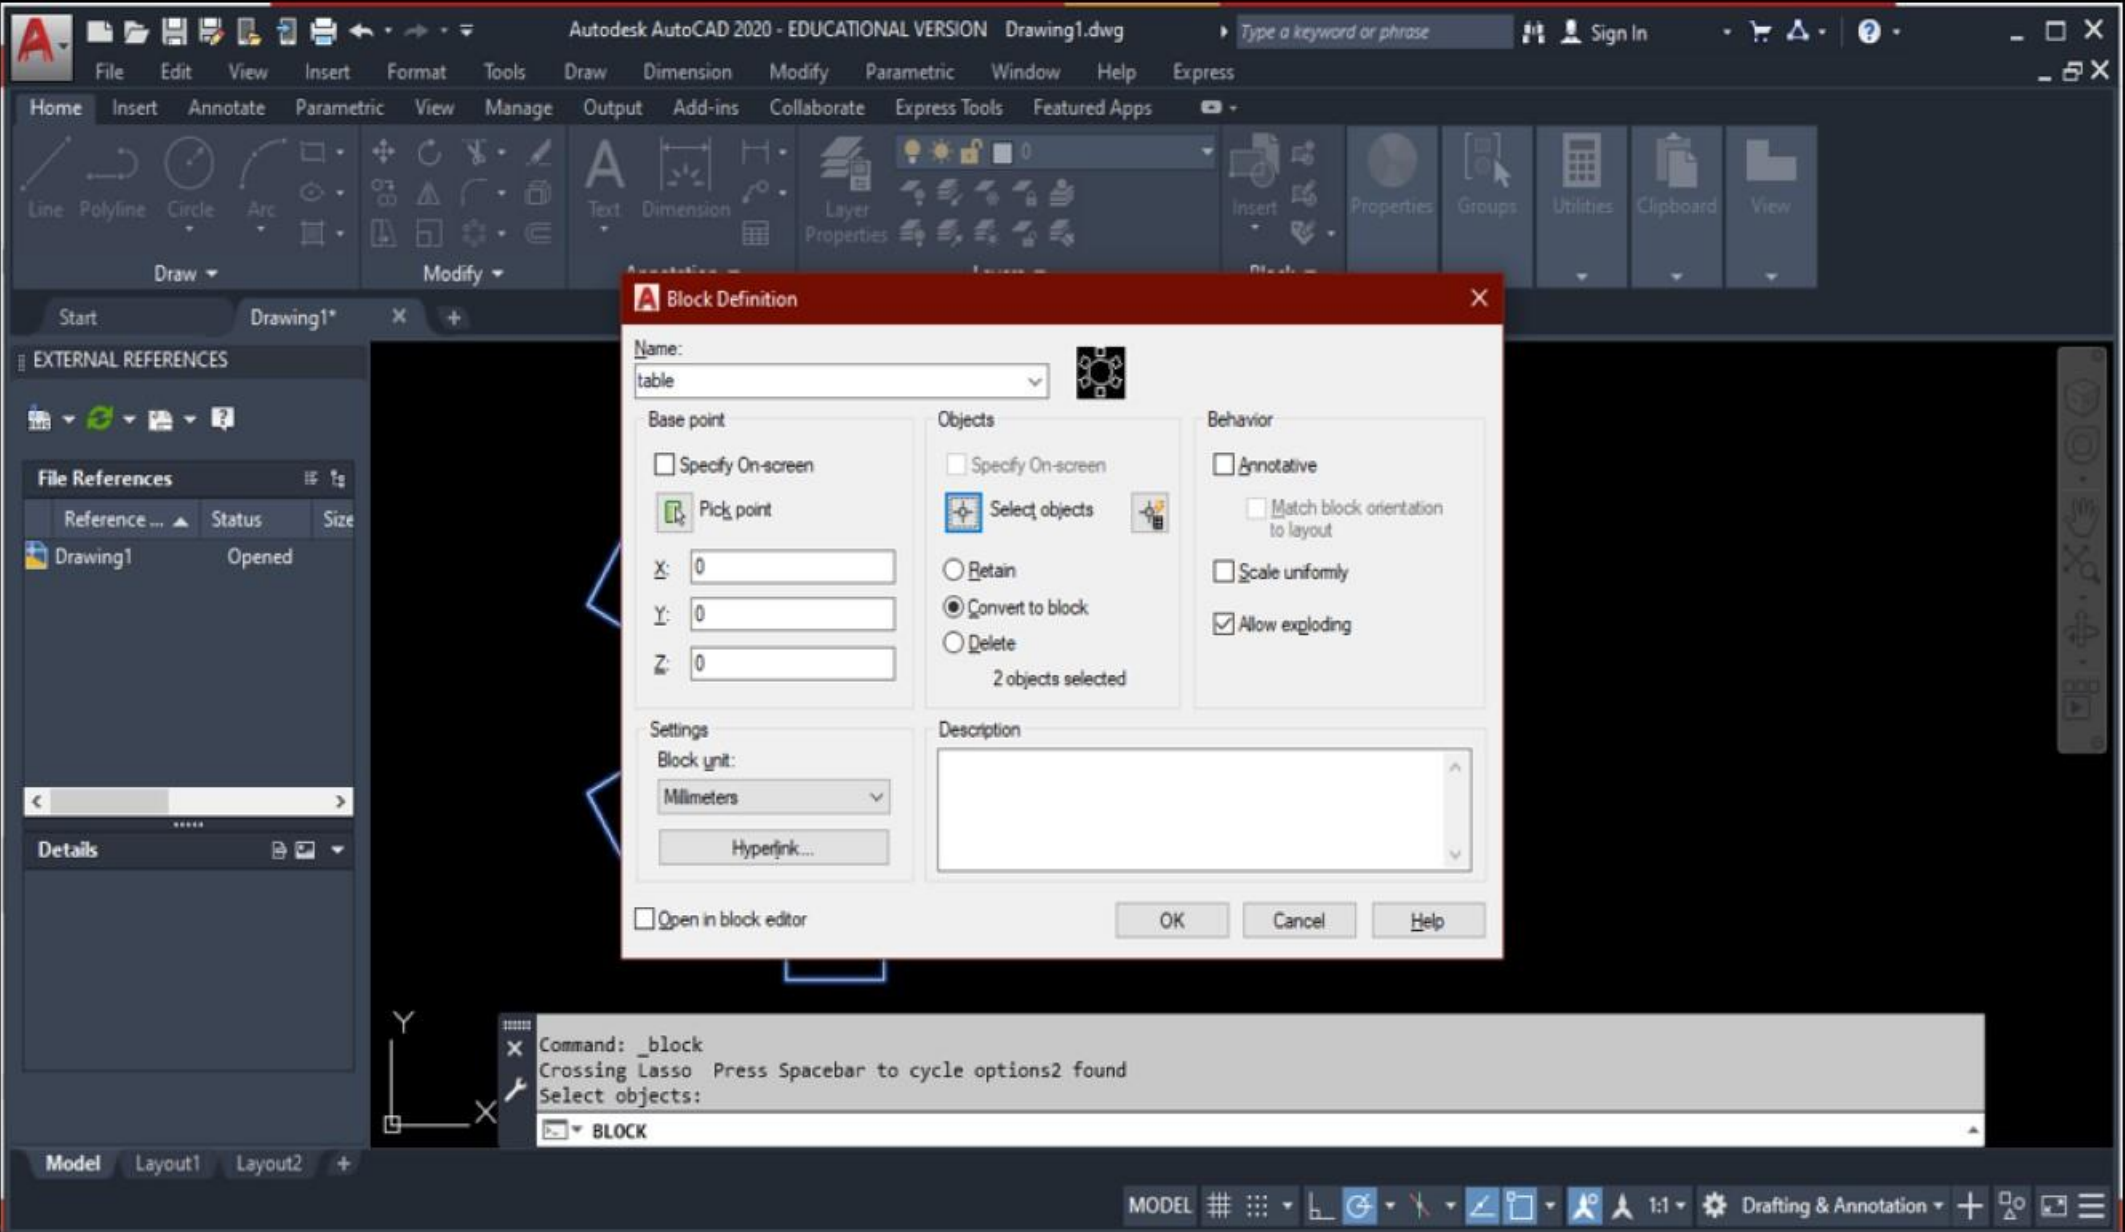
Autodesk AutoCAD 2020 - EDUCATIONAL VERSION Drawing1.dwg

Type a keyword or phrase

Sign In

File Edit View Insert Format Tools Draw Dimension Modify Parametric Window Help Express

Home Insert Annotate Parametric View Manage Output Add-ins Collaborate Express Tools Featured Apps

Line Polyline Circle Arc

Draw

Modify

Text Dimension

Layer Properties

Insert

Properties Groups Utilities Clipboard View

Start Drawing1*

EXTERNAL REFERENCES

File References

| Reference ... | Status | Size |
|---|---|---|
| Drawing1 | Opened | |

Details

Block Definition

Name:
table

Base point
Specify On-screen
Pick point
X: 0
Y: 0
Z: 0

Objects
Specify On-screen
Select objects
Retain
Convert to block
Delete
2 objects selected

Behavior
Annotative
Match block orientation to layout
Scale uniformly
Allow exploding

Settings
Block unit:
Millimeters
Hyperlink...

Description

Open in block editor

OK Cancel Help

Command: _block
Crossing Lasso Press Spacebar to cycle options2 found
Select objects:

BLOCK

Y

X

Model Layout1 Layout2

MODEL 1:1 Drafting & Annotation